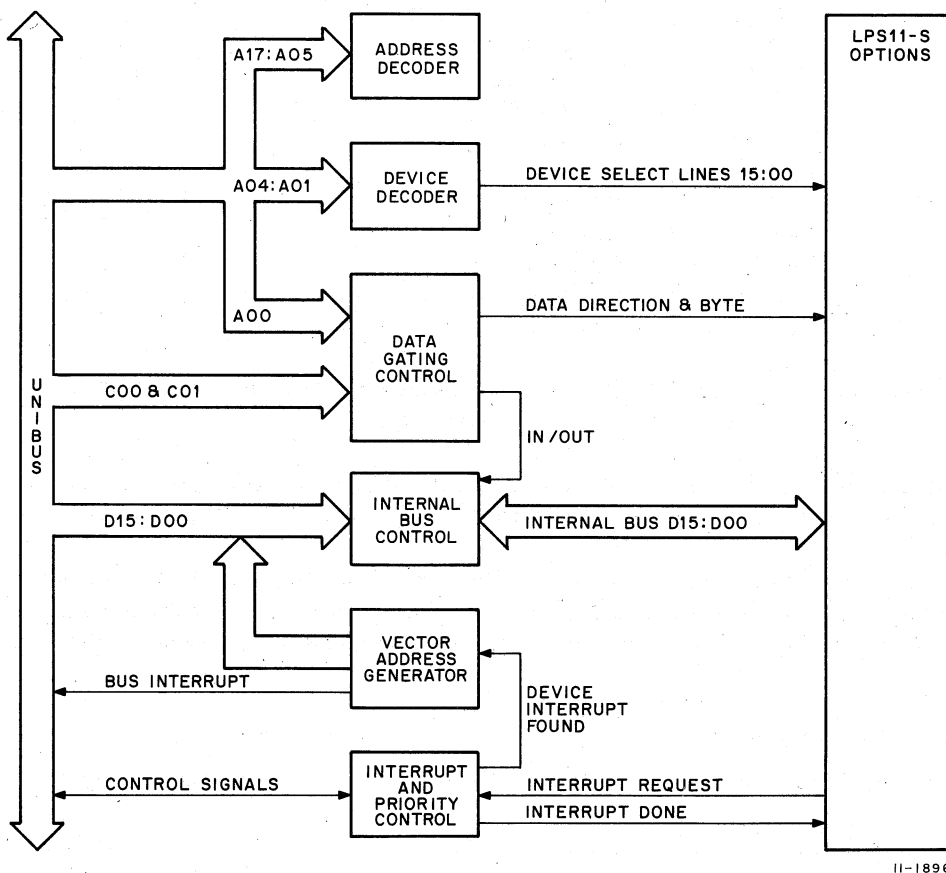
A17:A05
ADDRESS DECODER

LPS11-S OPTIONS

A04:A01
DEVICE DECODER
DEVICE SELECT LINES 15:00

A00
DATA GATING CONTROL
DATA DIRECTION & BYTE

UNIBUS

C00 & C01

IN /OUT

D15:D00
INTERNAL BUS CONTROL
INTERNAL BUS D15:D00

VECTOR ADDRESS GENERATOR
BUS INTERRUPT
DEVICE INTERRUPT FOUND

CONTROL SIGNALS
INTERRUPT AND PRIORITY CONTROL
INTERRUPT REQUEST
INTERRUPT DONE

11-1896